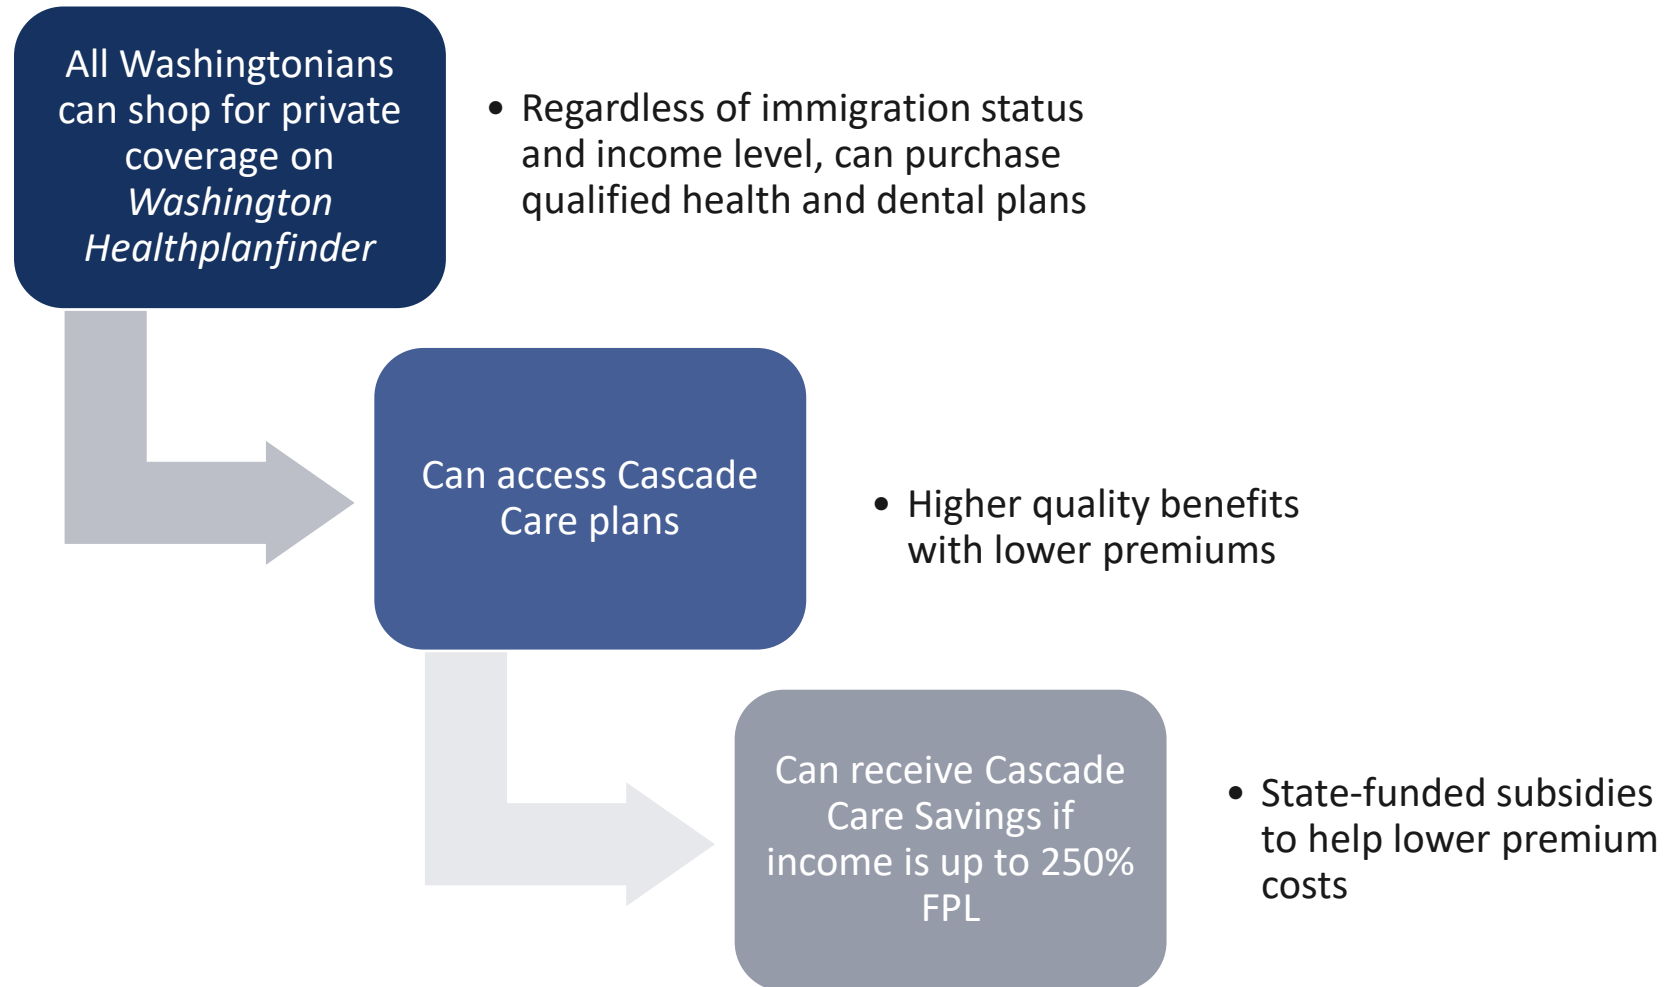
All Washingtonians can shop for private coverage on *Washington Healthplanfinder*

• Regardless of immigration status and income level, can purchase qualified health and dental plans

Can access Cascade Care plans

• Higher quality benefits with lower premiums

Can receive Cascade Care Savings if income is up to 250% FPL

• State-funded subsidies to help lower premium costs